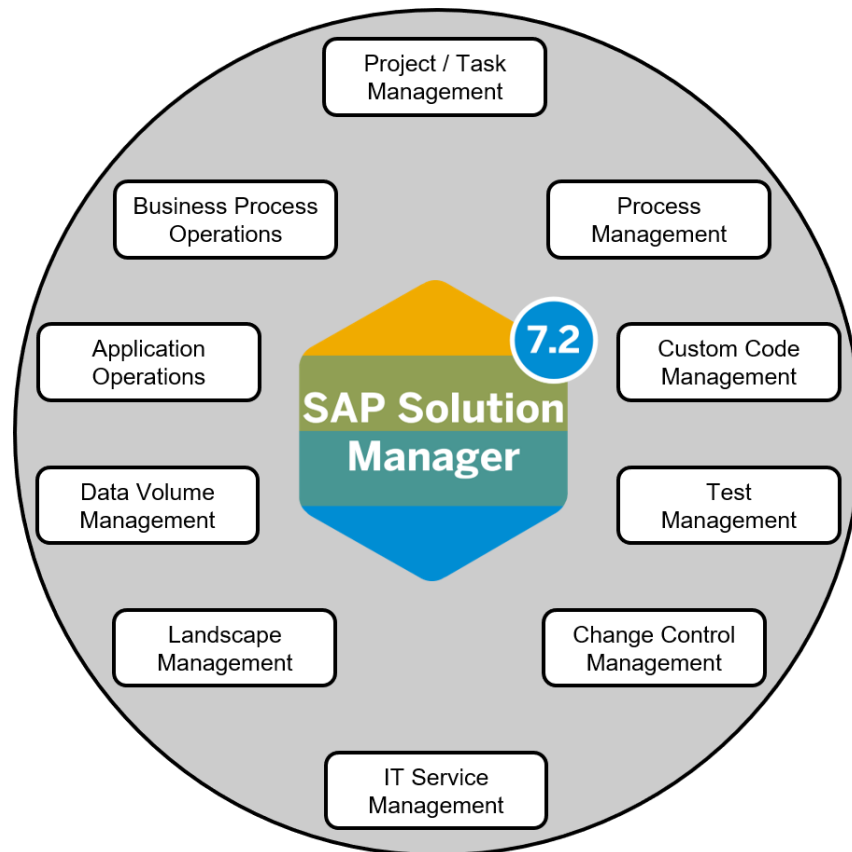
Project / Task Management

Business Process Operations

Process Management

Application Operations

7.2

SAP Solution Manager

Custom Code Management

Data Volume Management

Test Management

Landscape Management

Change Control Management

IT Service Management